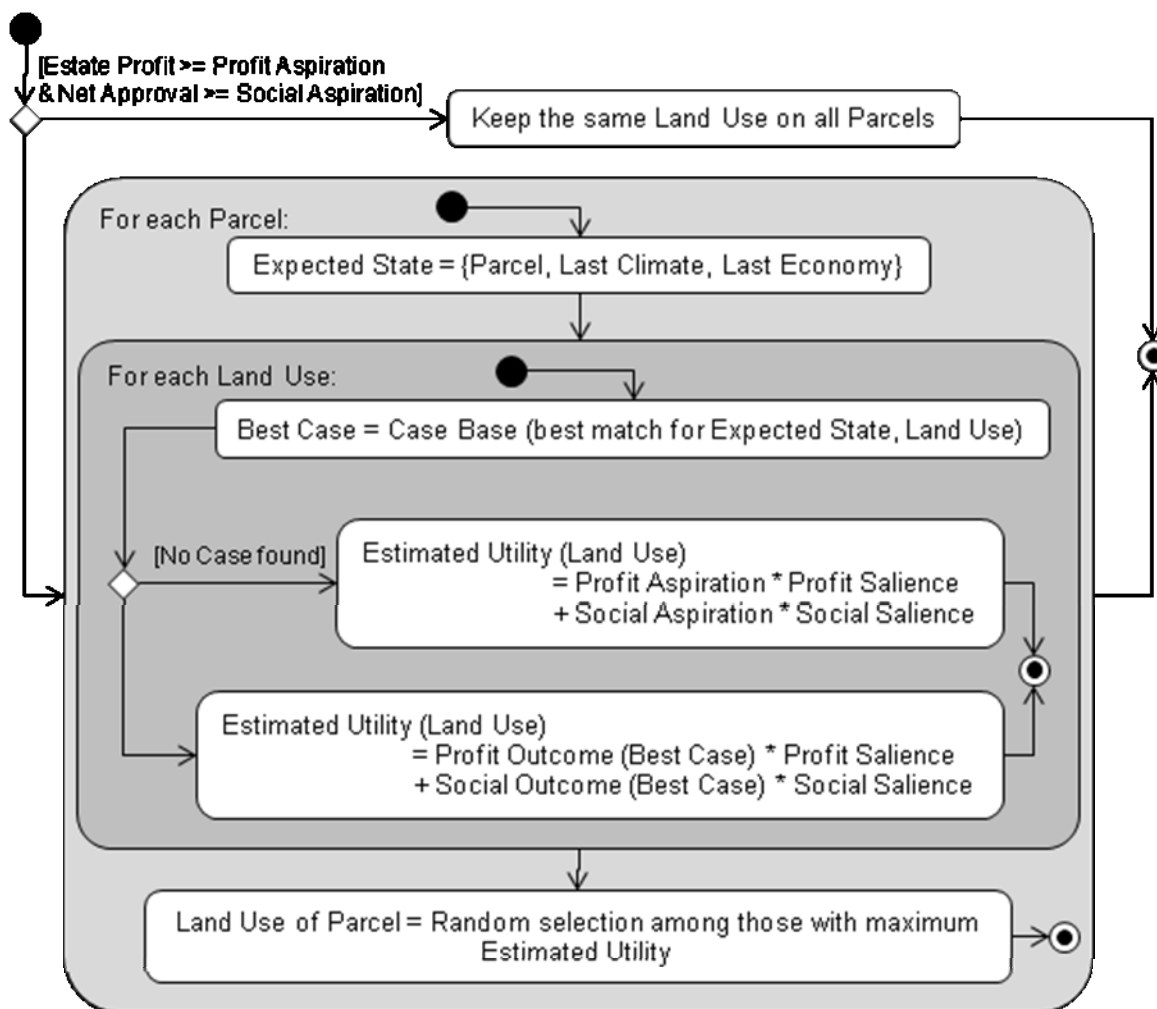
[Estate Profit >= Profit Aspiration & Net Approval >= Social Aspiration]

Keep the same Land Use on all Parcels

For each Parcel:

Expected State = {Parcel, Last Climate, Last Economy}

For each Land Use:

Best Case = Case Base (best match for Expected State, Land Use)

[No Case found]

Estimated Utility (Land Use)
= Profit Aspiration * Profit Salience
+ Social Aspiration * Social Salience

Estimated Utility (Land Use)
= Profit Outcome (Best Case) * Profit Salience
+ Social Outcome (Best Case) * Social Salience

Land Use of Parcel = Random selection among those with maximum Estimated Utility